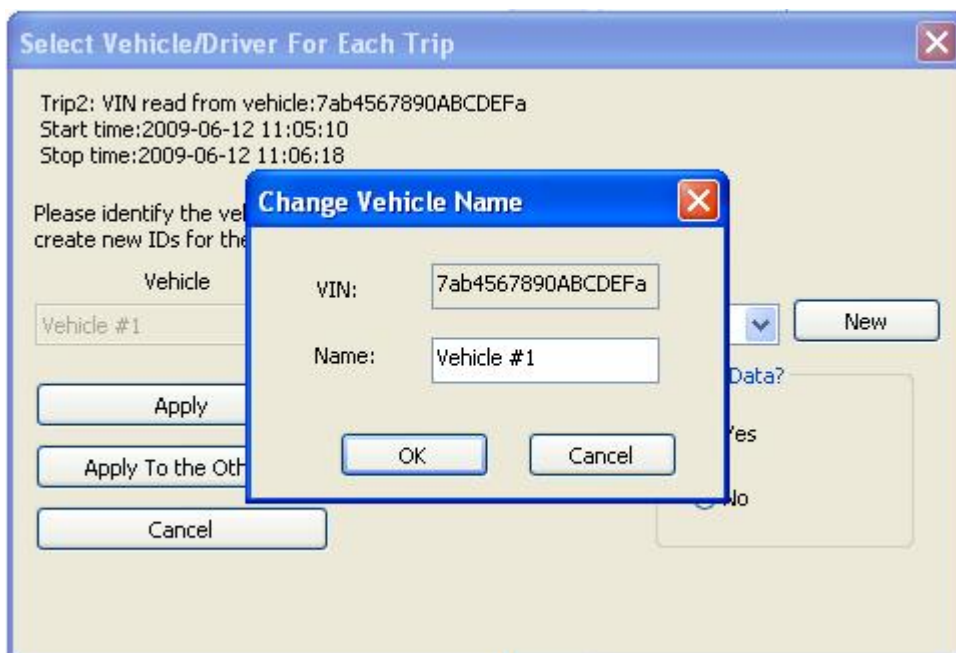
Select Vehicle/Driver For Each Trip

Trip2: VIN read from vehicle:7ab4567890ABCDEFa
Start time:2009-06-12 11:05:10
Stop time:2009-06-12 11:06:18

Please identify the vel
create new IDs for the

Vehicle

Vehicle #1

New

Data?

Yes

No

Apply

Apply To the Oth

Cancel

Change Vehicle Name

VIN: 7ab4567890ABCDEFa

Name: Vehicle #1

OK

Cancel